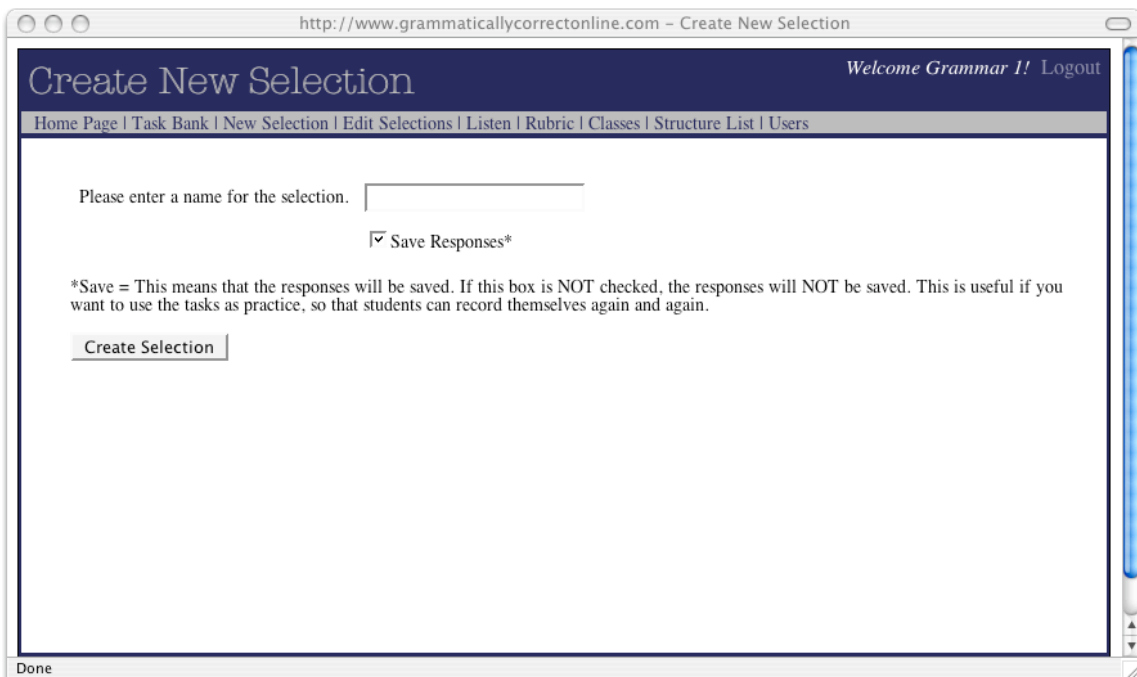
http://www.grammaticallycorrectonline.com - Create New Selection

Create New Selection

Welcome Grammar 1! Logout

Home Page | Task Bank | New Selection | Edit Selections | Listen | Rubric | Classes | Structure List | Users

Please enter a name for the selection.

Save Responses*

*Save = This means that the responses will be saved. If this box is NOT checked, the responses will NOT be saved. This is useful if you want to use the tasks as practice, so that students can record themselves again and again.

Create Selection

Done